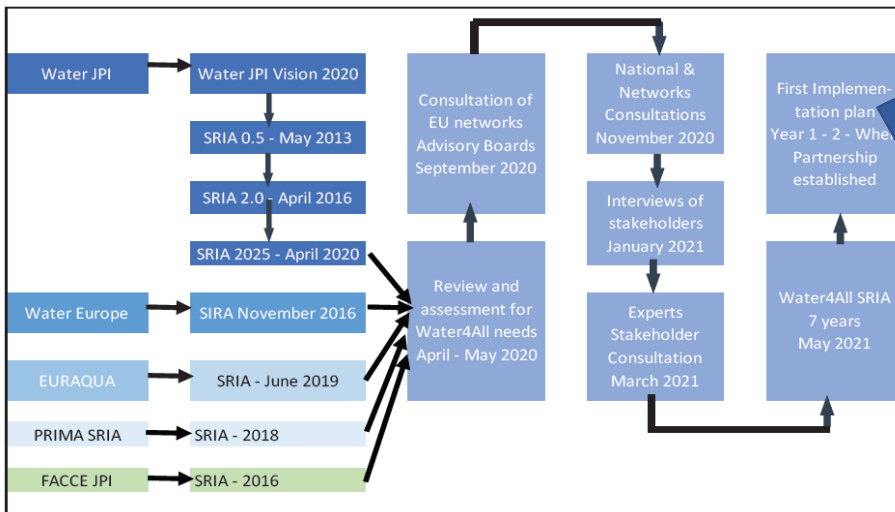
Water JPI

Water JPI Vision 2020

SRIA 0.5 - May 2013

SRIA 2.0 - April 2016

SRIA 2025 - April 2020

Water Europe

SIRA November 2016

EURAQUA

SRIA - June 2019

PRIMA SRIA

SRIA - 2018

FACCE JPI

SRIA - 2016

Consultation of EU networks Advisory Boards September 2020

Review and assessment for Water4All needs April - May 2020

National & Networks Consultations November 2020

Interviews of stakeholders January 2021

Experts Stakeholder Consultation March 2021

First Implementation plan Year 1 - 2 - When Partnership established

Water4All SRIA 7 years May 2021